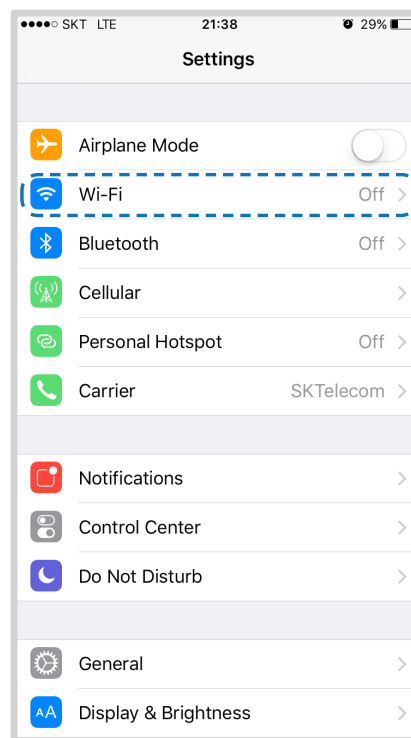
●●●●○ SKT LTE 21:38 29%

Settings

Airplane Mode

Wi-Fi Off

Bluetooth Off

Cellular

Personal Hotspot Off

Carrier SKTelecom

Notifications

Control Center

Do Not Disturb

General

Display & Brightness